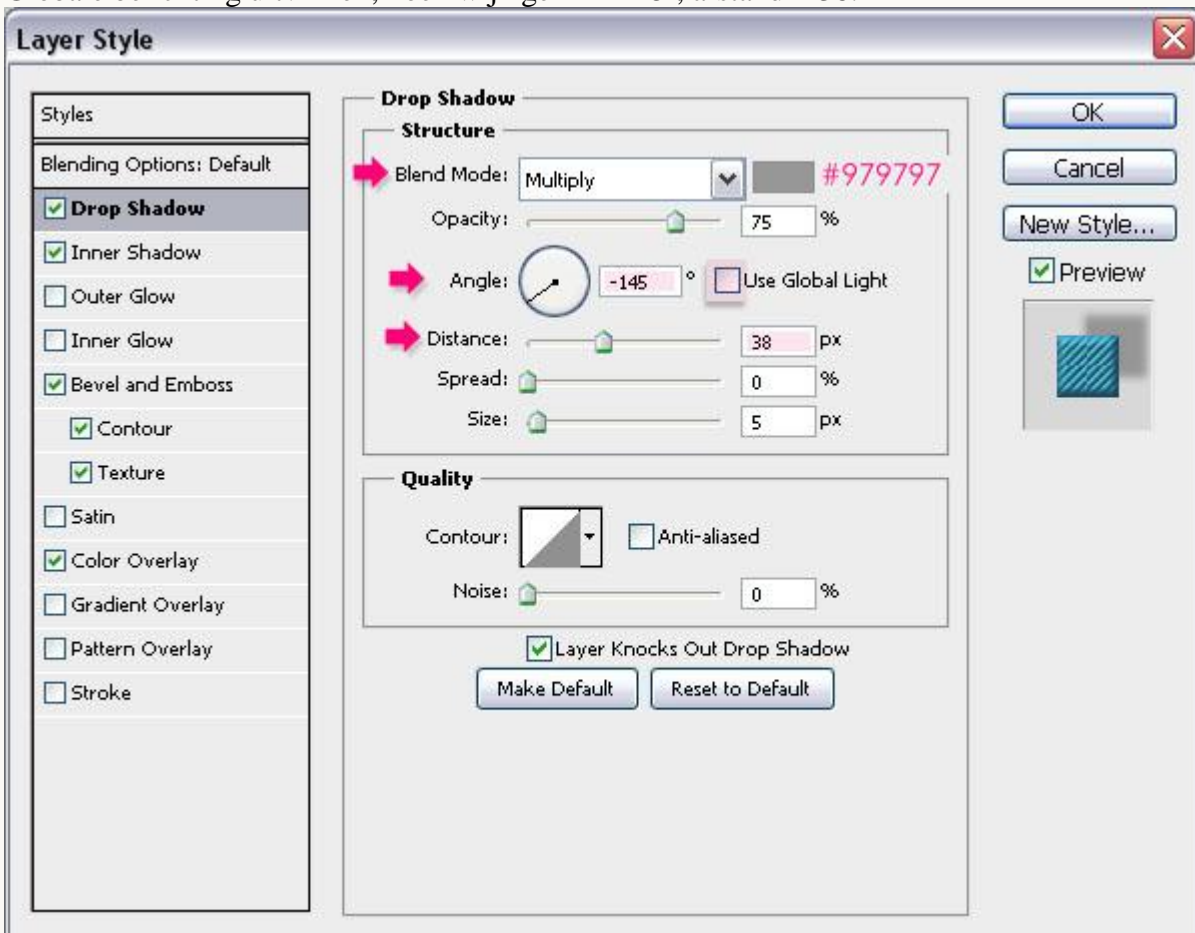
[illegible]

Layer Style

Styles
Blending Options: Default
Drop Shadow
Inner Shadow
Outer Glow
Inner Glow
Bevel and Emboss
Contour
Texture
Satin
Color Overlay
Gradient Overlay
Pattern Overlay
Stroke

Drop Shadow
Structure
Blend Mode: Multiply #979797
Opacity: 75 %
Angle: -145 ° Use Global Light
Distance: 38 px
Spread: 0 %
Size: 5 px

Quality
Contour: Anti-aliased
Noise: 0 %

Layer Knocks Out Drop Shadow
Make Default
Reset to Default

OK
Cancel
New Style...
Preview